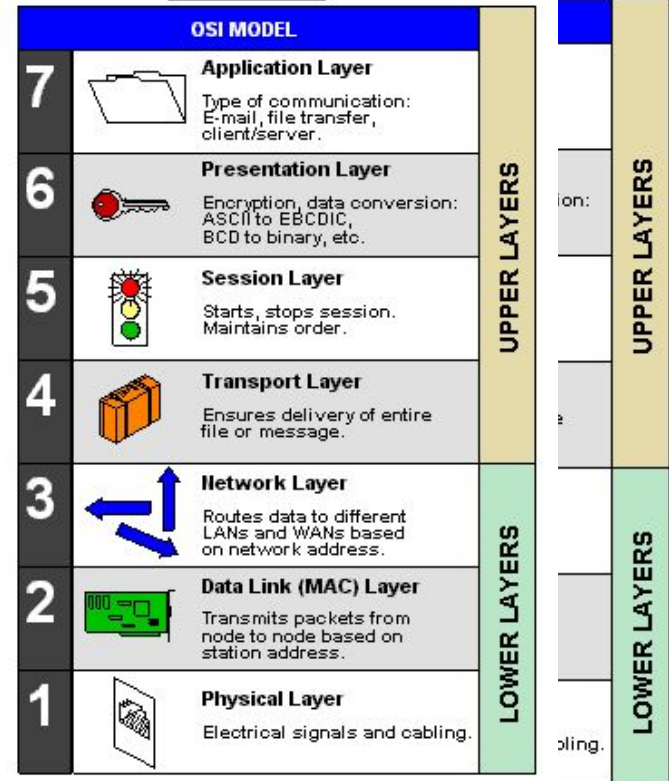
OSI MODEL

7 Application Layer
Type of communication: E-mail, file transfer, client/server.

6 Presentation Layer
Encryption, data conversion: ASCII to EBCDIC, BCD to binary, etc.

5 Session Layer
Starts, stops session. Maintains order.

4 Transport Layer
Ensures delivery of entire file or message.

3 Network Layer
Routes data to different LANs and WANs based on network address.

2 Data Link (MAC) Layer
Transmits packets from node to node based on station address.

1 Physical Layer
Electrical signals and cabling.

UPPER LAYERS

LOWER LAYERS

ion:

e

bling.

UPPER LAYERS

LOWER LAYERS